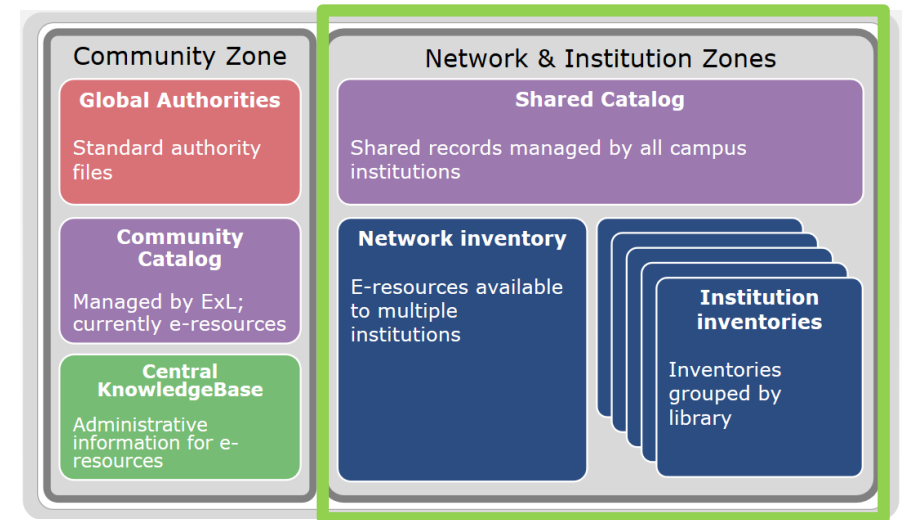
Community Zone

Global Authorities

Standard authority files

Community Catalog

Managed by ExL; currently e-resources

Central KnowledgeBase

Administrative information for e-resources

Network & Institution Zones

Shared Catalog

Shared records managed by all campus institutions

Network inventory

E-resources available to multiple institutions

Institution inventories

Inventories grouped by library